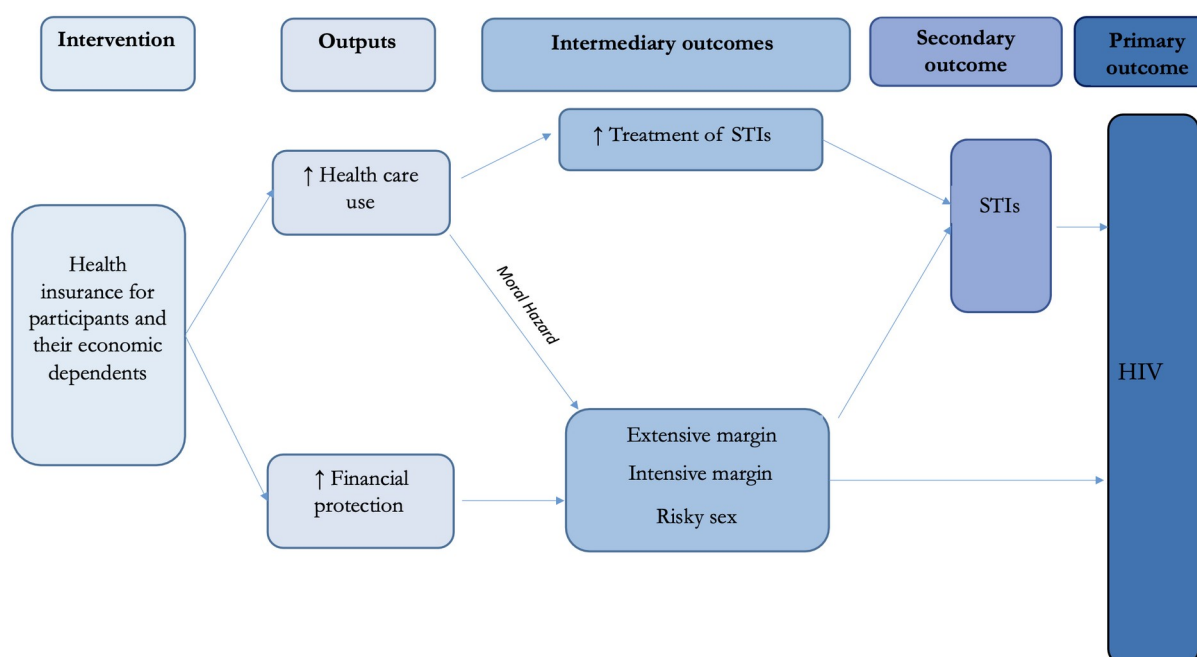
Intervention

Outputs

Intermediary outcomes

Secondary outcome

Primary outcome

Health insurance for participants and their economic dependents

↑ Health care use

↑ Financial protection

↑ Treatment of STIs

Moral Hazard

Extensive margin

Intensive margin

Risky sex

STIs

HIV